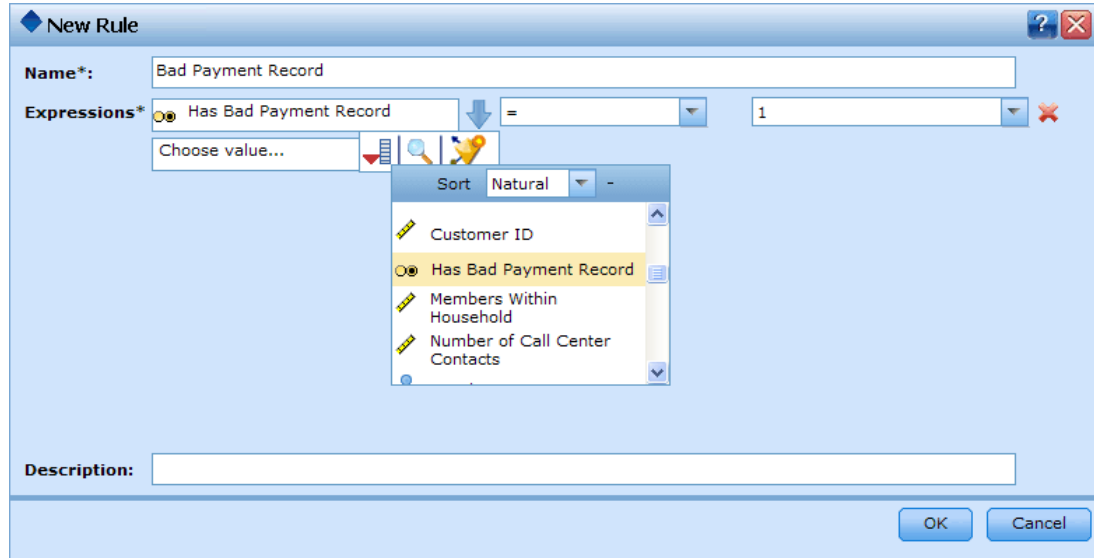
New Rule

Name*: Bad Payment Record

Expressions* Has Bad Payment Record = 1

Choose value...

Sort Natural -

Customer ID

Has Bad Payment Record

Members Within Household

Number of Call Center Contacts

Description:

OK Cancel